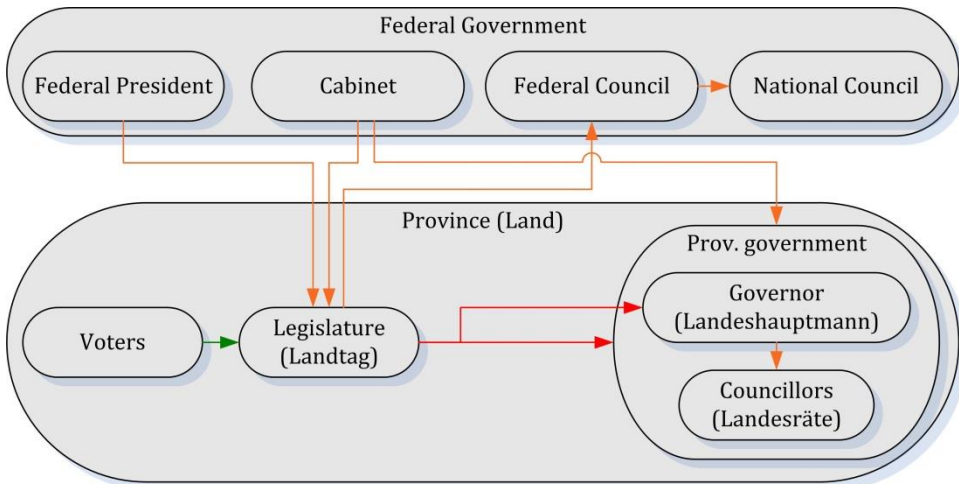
Federal Government

Federal President

Cabinet

Federal Council

National Council

Province (Land)

Prov. government

Voters

Legislature (Landtag)

Governor (Landeshauptmann)

Councillors (Landesräte)